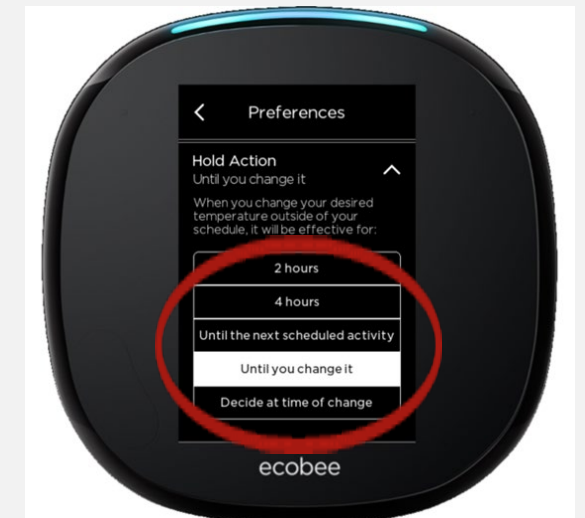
<

Preferences

Hold Action
Until you change it

When you change your desired temperature outside of your schedule, it will be effective for:

2 hours

4 hours

Until the next scheduled activity

Until you change it

Decide at time of change

ecobee